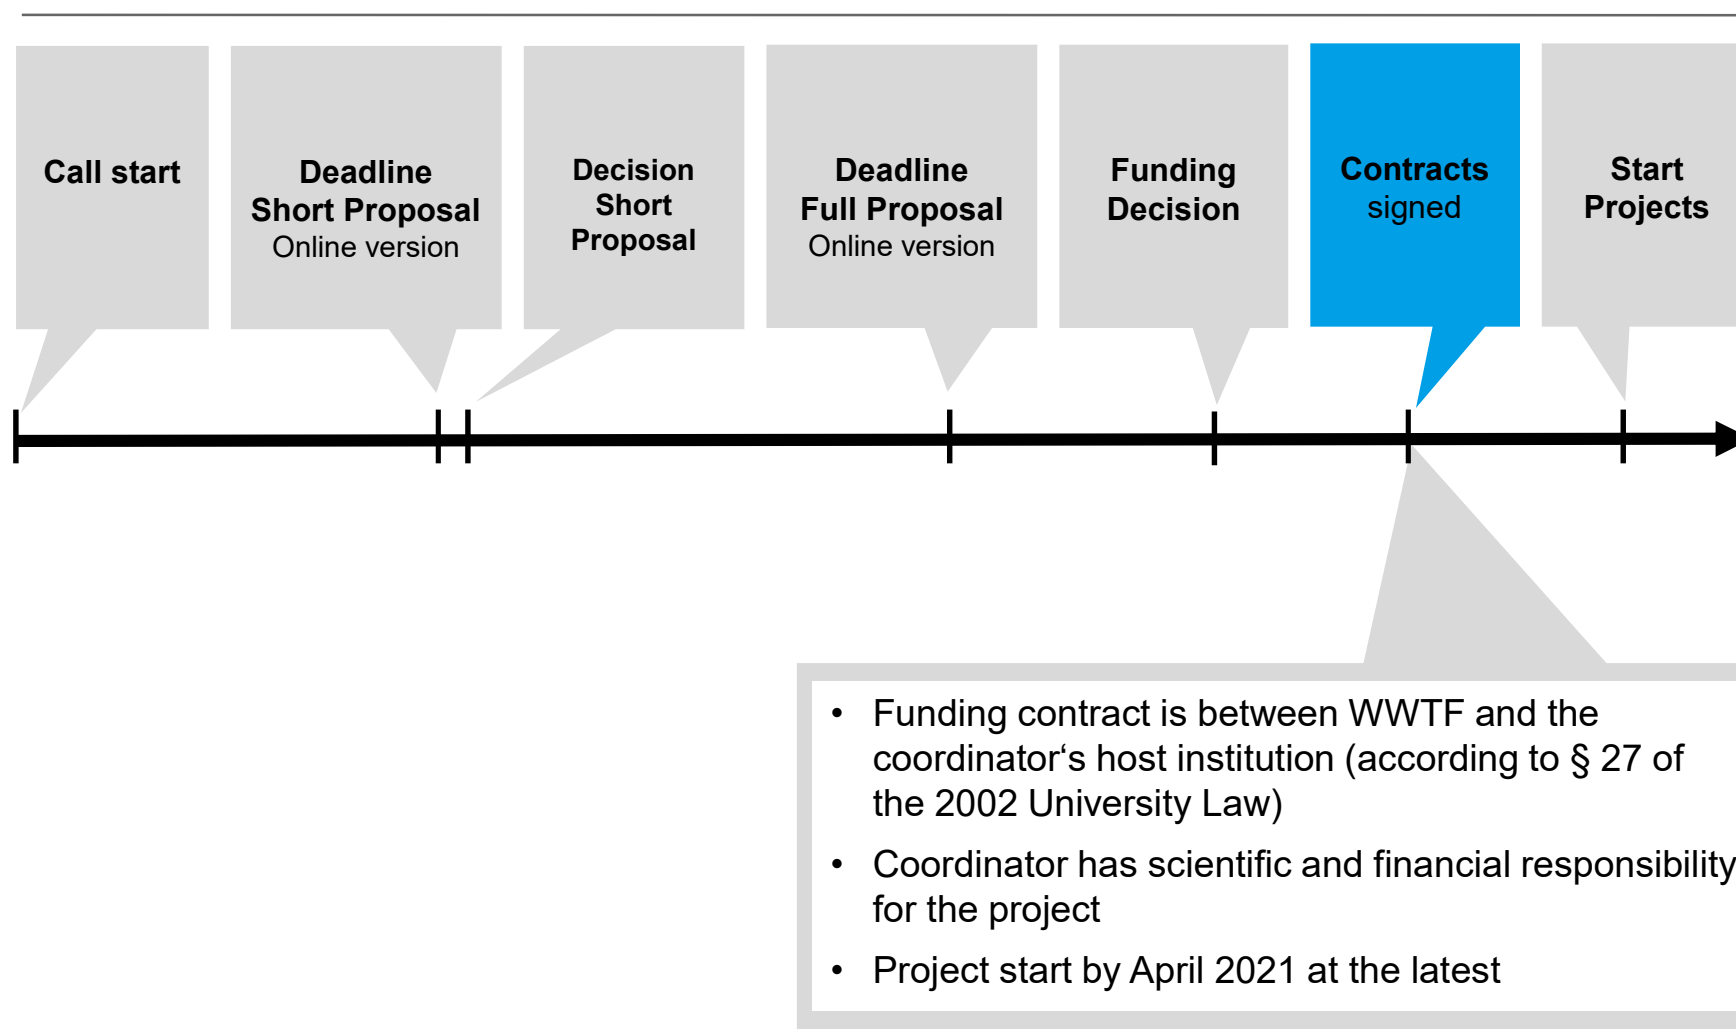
Call start

Deadline
Short Proposal
Online version

Decision
Short
Proposal

Deadline
Full Proposal
Online version

Funding
Decision

Contracts
signed

Start
Projects

• Funding contract is between WWTF and the coordinator‘s host institution (according to § 27 of the 2002 University Law)
• Coordinator has scientific and financial responsibility for the project
• Project start by April 2021 at the latest